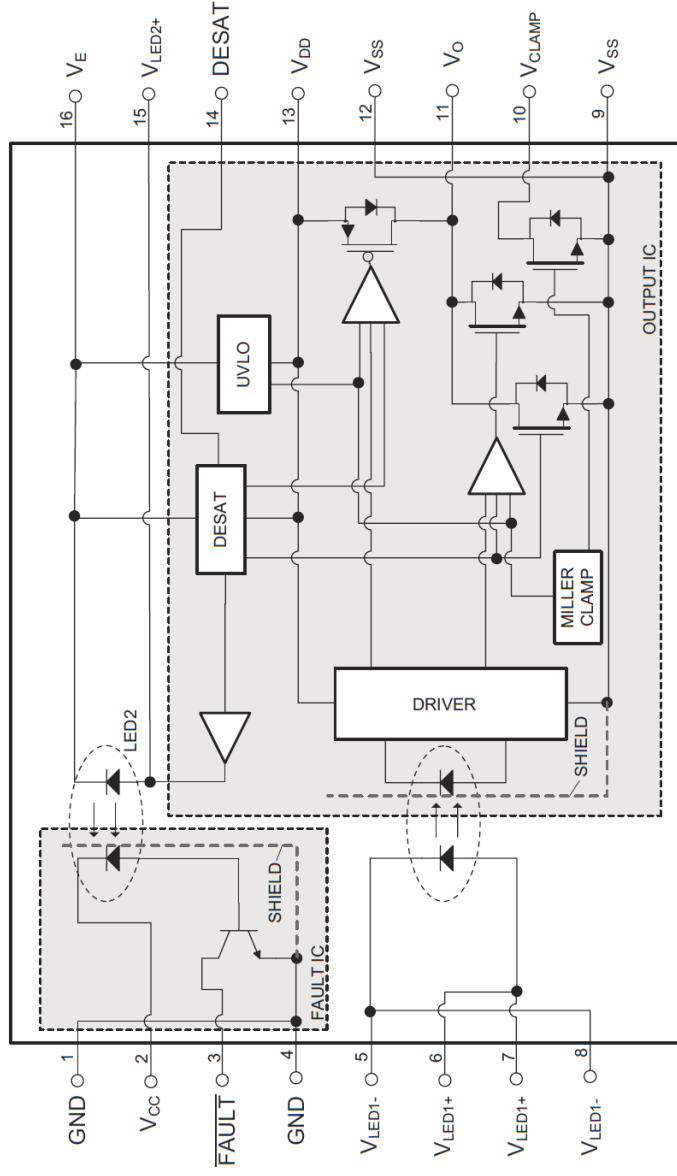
$V_E$ 16
$V_{LED2+}$ 15
DESAT 14
$V_{DD}$ 13
$V_{SS}$ 12
$V_O$ 11
$V_{CLAMP}$ 10
$V_{SS}$ 9

UVLO
DESAT
OUTPUT IC
MILLER CLAMP
DRIVER
LED2
SHIELD
SHIELD
FAULT IC

1 GND
2 $V_{CC}$
3 $\overline{FAULT}$
4 GND
5 $V_{LED1-}$
6 $V_{LED1+}$
7 $V_{LED1+}$
8 $V_{LED1-}$